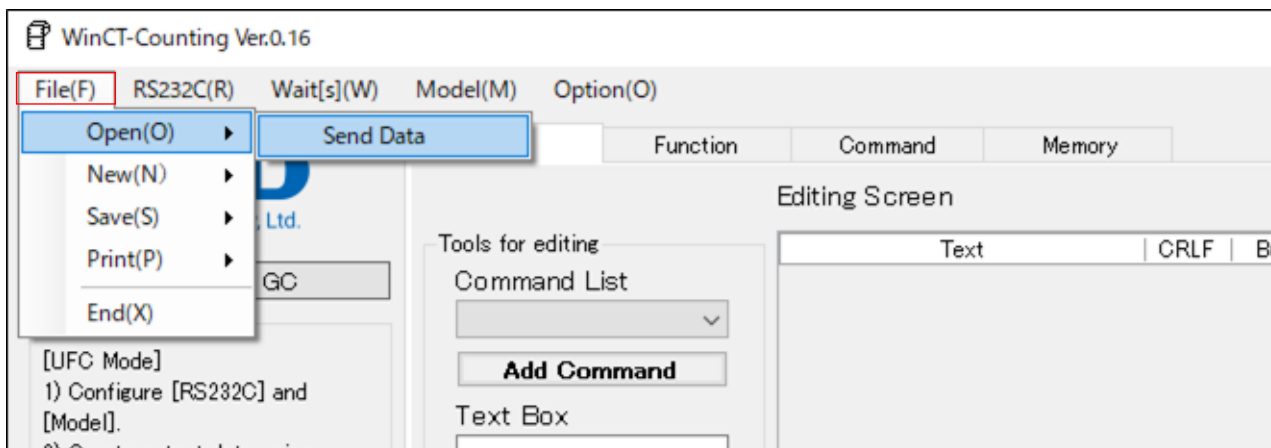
WinCT-Counting Ver.0.16

File(F) RS232C(R) Wait[s](W) Model(M) Option(O)

Open(O)
New(N)
Save(S)
Print(P)
End(X)

Send Data

Function Command Memory

Ltd.

GC

Editing Screen

Tools for editing

Command List

Add Command

Text Box

| Text | CRLF | B |
|---|---|---|

[UFC Mode]
1) Configure [RS232C] and [Model].
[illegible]